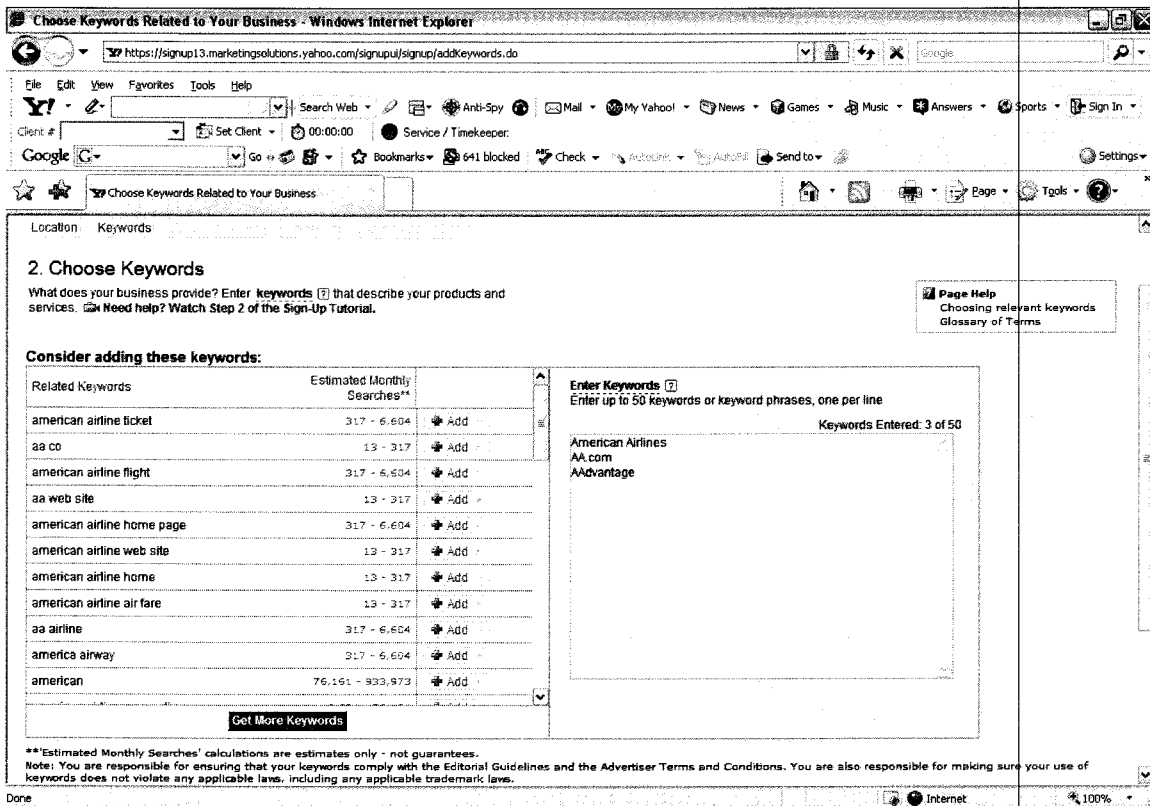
Choose Keywords Related to Your Business - Windows Internet Explorer

https://signup13.marketingsolutions.yahoo.com/signupui/signup/addKeywords.do

Google

File Edit View Favorites Tools Help

Search Web · Anti-Spy · Mail · My Yahoo! · News · Games · Music · Answers · Sports · Sign In

Client # · Set Client · 00:00:00 · Service / Timekeeper:

Google · Go · Bookmarks · 641 blocked · Check · AutoLink · AutoFill · Send to · Settings

Choose Keywords Related to Your Business

Page · Tools

Location Keywords

2. Choose Keywords

What does your business provide? Enter keywords [?] that describe your products and services. Need help? Watch Step 2 of the Sign-Up Tutorial.

Page Help
Choosing relevant keywords
Glossary of Terms

Consider adding these keywords:

| Related Keywords | Estimated Monthly Searches** | |
|---|---|---|
| american airline ticket | 317 - 6,604 | Add |
| aa co | 13 - 317 | Add |
| american airline flight | 317 - 6,604 | Add |
| aa web site | 13 - 317 | Add |
| american airline home page | 317 - 6,604 | Add |
| american airline web site | 13 - 317 | Add |
| american airline home | 13 - 317 | Add |
| american airline air fare | 13 - 317 | Add |
| aa airline | 317 - 6,604 | Add |
| america airway | 317 - 6,604 | Add |
| american | 76,161 - 933,973 | Add |

Get More Keywords

Enter Keywords [?]
Enter up to 50 keywords or keyword phrases, one per line

Keywords Entered: 3 of 50

American Airlines
AA.com
AAdvantage

**'Estimated Monthly Searches' calculations are estimates only - not guarantees.
Note: You are responsible for ensuring that your keywords comply with the Editorial Guidelines and the Advertiser Terms and Conditions. You are also responsible for making sure your use of keywords does not violate any applicable laws, including any applicable trademark laws.

Done · Internet · 100%